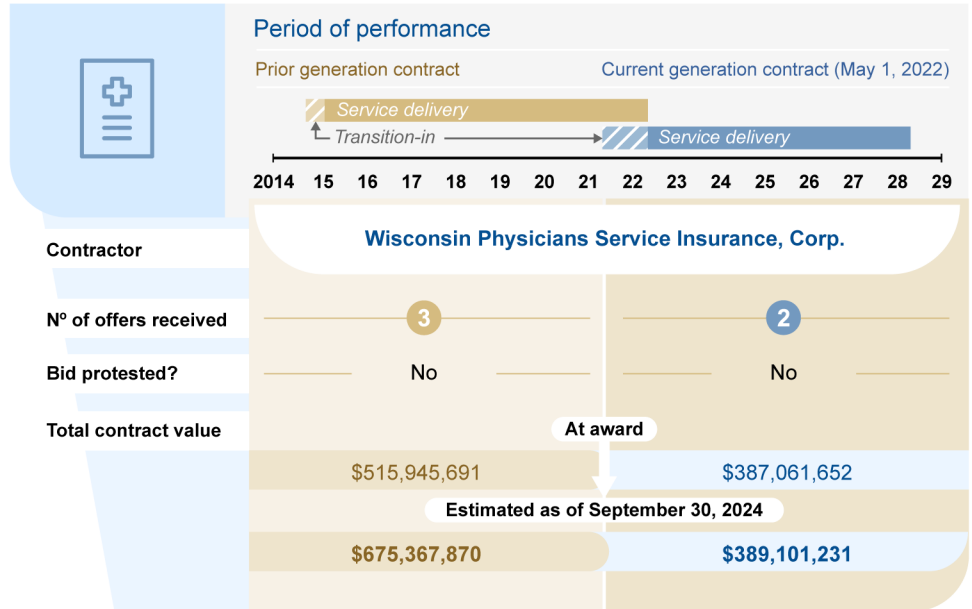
Period of performance

Prior generation contract

Current generation contract (May 1, 2022)

Service delivery

Transition-in

Service delivery

2014 15 16 17 18 19 20 21 22 23 24 25 26 27 28 29

Contractor

Wisconsin Physicians Service Insurance, Corp.

Nº of offers received

3

2

Bid protested?

No

No

Total contract value

At award

$515,945,691

$387,061,652

Estimated as of September 30, 2024

$675,367,870

$389,101,231